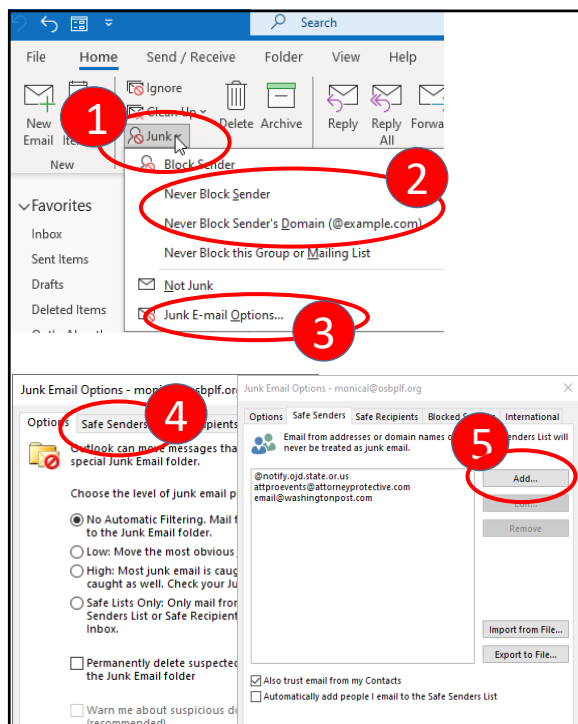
Search

File Home Send / Receive Folder View Help

New Email

Ite

New

Ignore

Clean Up

Junk

Delete Archive

Reply Reply All Forwa

1

Block Sender

Never Block Sender

Never Block Sender's Domain (@example.com)

Never Block this Group or Mailing List

Not Junk

Junk E-mail Options...

2

3

Favorites

Inbox

Sent Items

Drafts

Deleted Items

Junk Email Options - moni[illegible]osbplf.org

Options Safe Senders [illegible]ipients

4

Outlook can move messages tha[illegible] special Junk Email folder.

Choose the level of junk email p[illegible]

No Automatic Filtering. Mail f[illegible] to the Junk Email folder.

Low: Move the most obvious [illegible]

High: Most junk email is caug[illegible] caught as well. Check your Ju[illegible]

Safe Lists Only: Only mail from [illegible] Senders List or Safe Recipient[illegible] Inbox.

Permanently delete suspected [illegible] the Junk Email folder

Warn me about suspicious do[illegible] (recommended)

Junk Email Options - monical@osbplf.org

Options Safe Senders Safe Recipients Blocked S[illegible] International

Email from addresses or domain names o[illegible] Senders List will never be treated as junk email.

5

@notify.ojd.state.or.us
attproevents@attorneyprotective.com
email@washingtonpost.com

Add...

Edit...

Remove

Import from File...

Export to File...

Also trust email from my Contacts

Automatically add people I email to the Safe Senders List